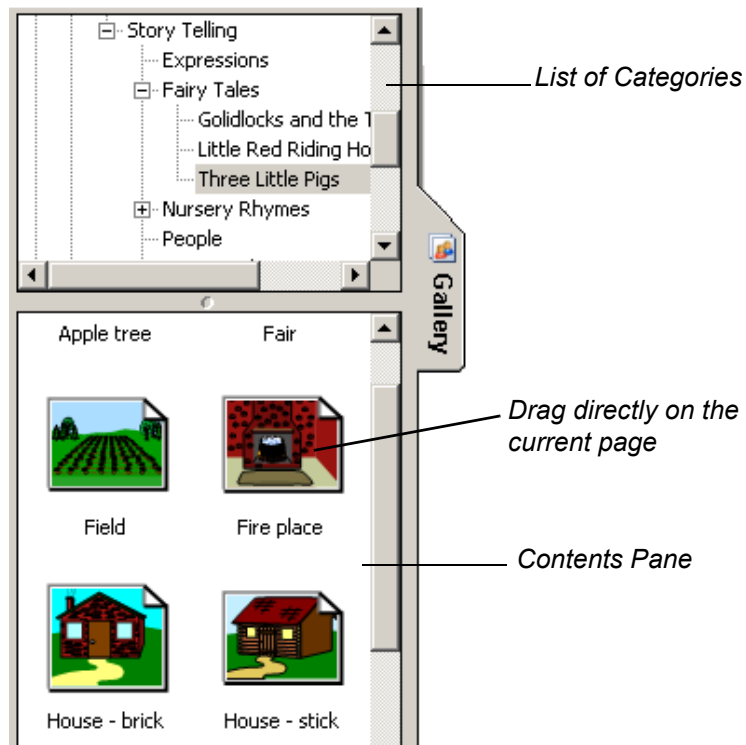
Story Telling
Expressions
Fairy Tales
Golidlocks and the T
Little Red Riding Ho
Three Little Pigs
Nursery Rhymes
People

List of Categories

Gallery

Apple tree
Fair

Drag directly on the current page

Field
Fire place

Contents Pane

House - brick
House - stick